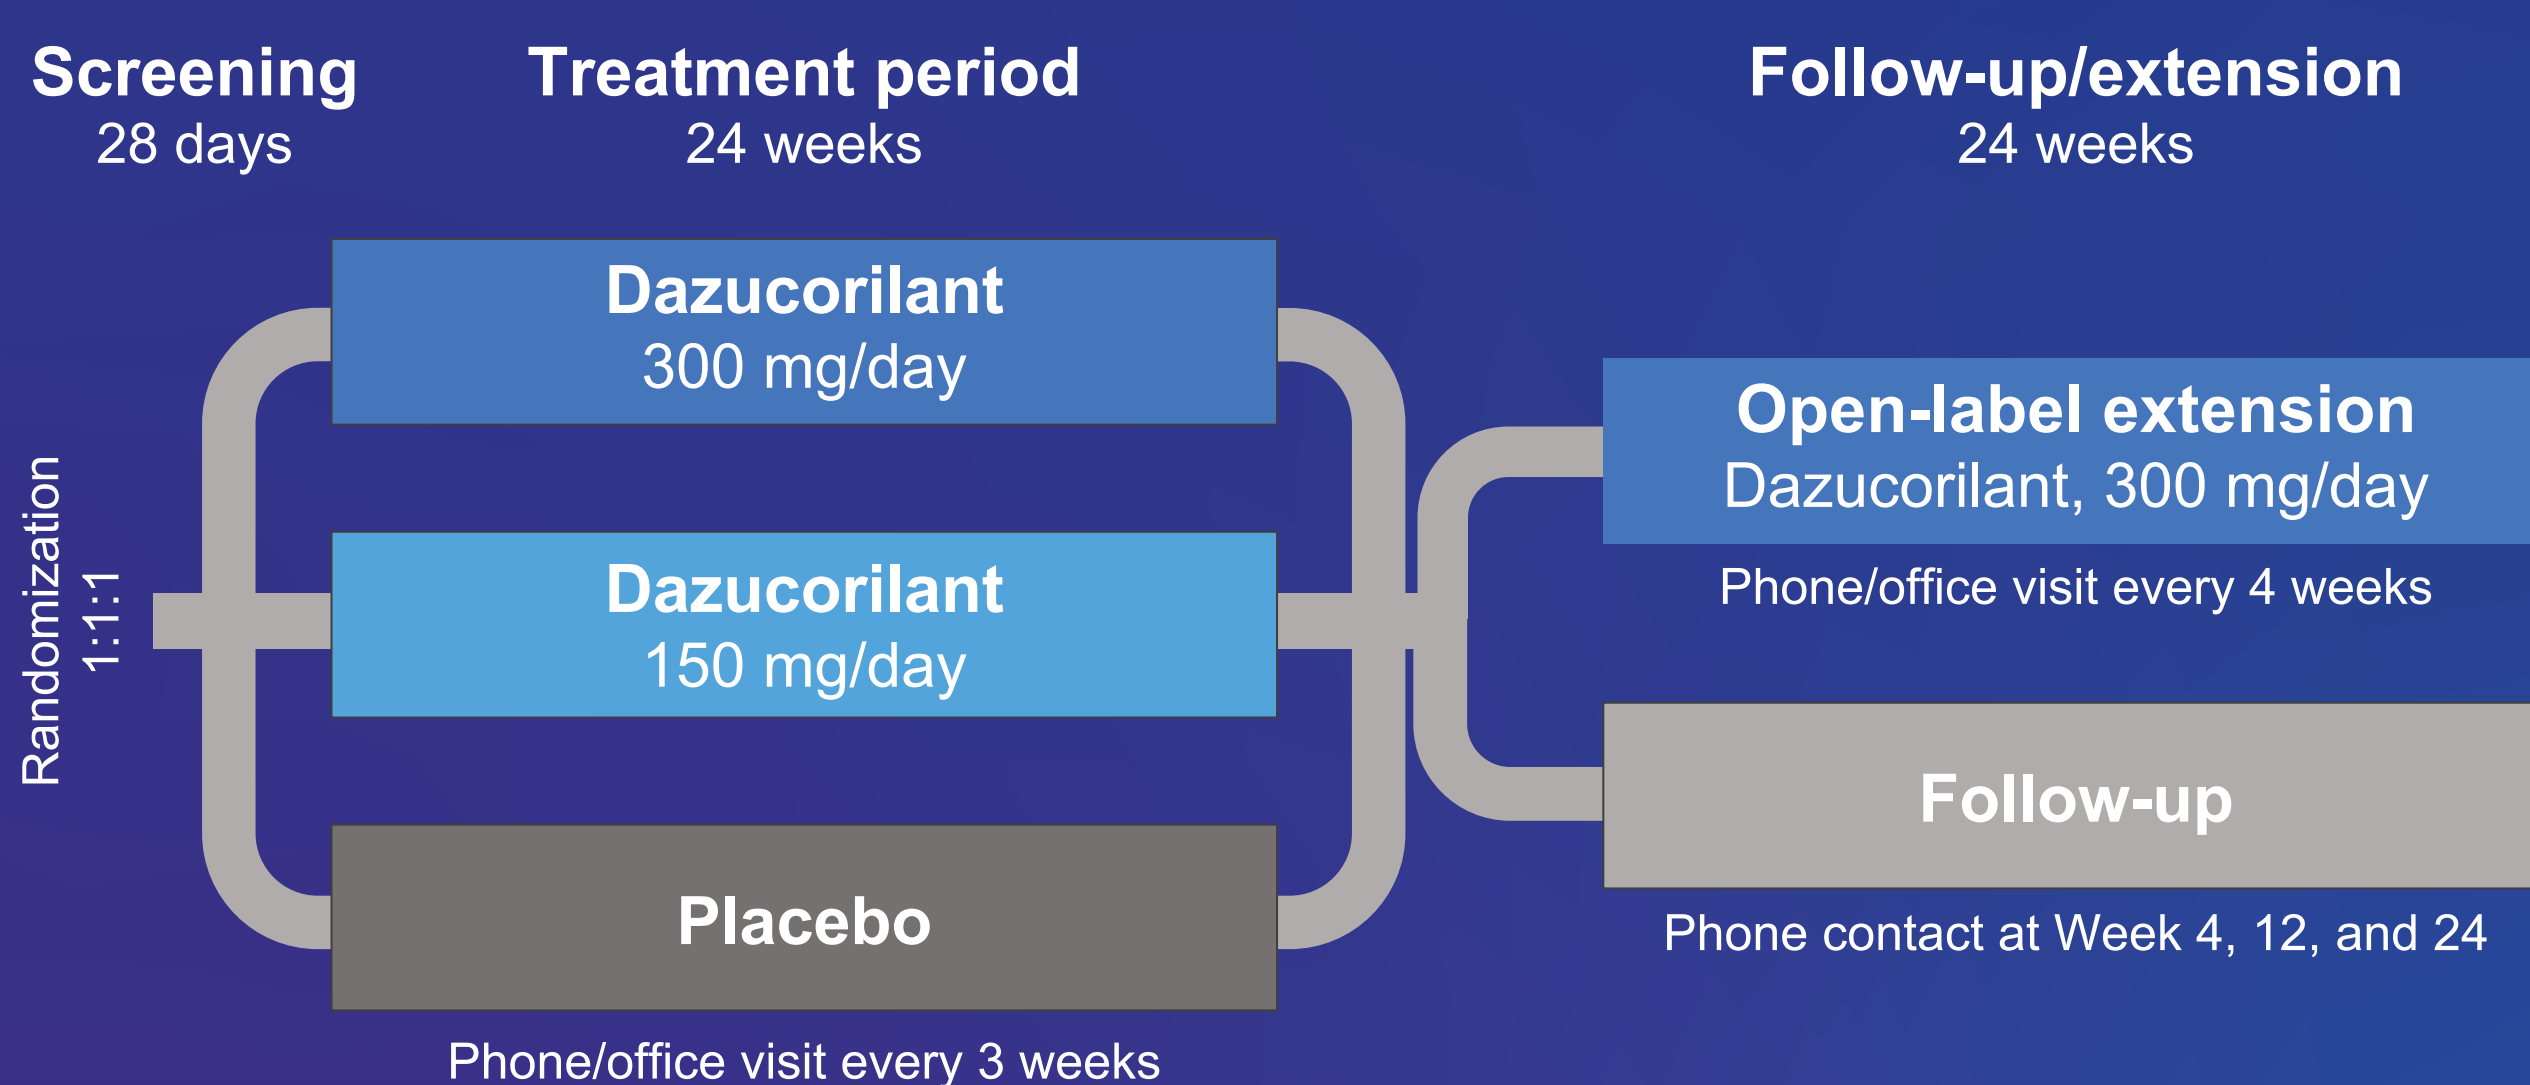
Screening
28 days

Treatment period
24 weeks

Follow-up/extension
24 weeks

Randomization
1:1:1

Dazucorilant
300 mg/day

Dazucorilant
150 mg/day

Placebo

Phone/office visit every 3 weeks

Open-label extension
Dazucorilant, 300 mg/day

Phone/office visit every 4 weeks

Follow-up

Phone contact at Week 4, 12, and 24